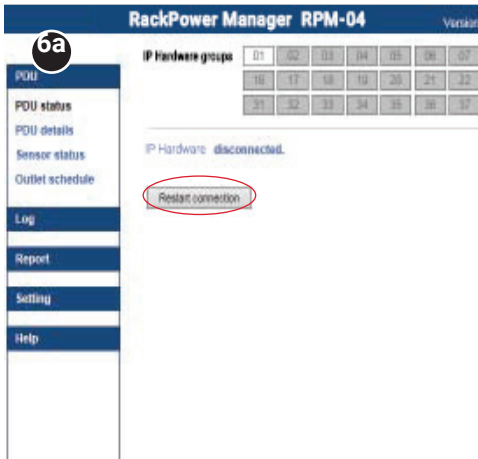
RackPower Manager RPM-04

Versio

6a

PDU

PDU status

PDU details

Sensor status

Outlet schedule

Log

Report

Setting

Help

IP Hardware groups

| 01 | 02 | 03 | 04 | 05 | 06 | 07 |
|---|---|---|---|---|---|---|
| 16 | 17 | 18 | 19 | 20 | 21 | 22 |
| 31 | 32 | 33 | 34 | 35 | 36 | 37 |

IP Hardware disconnected.

Restart connection